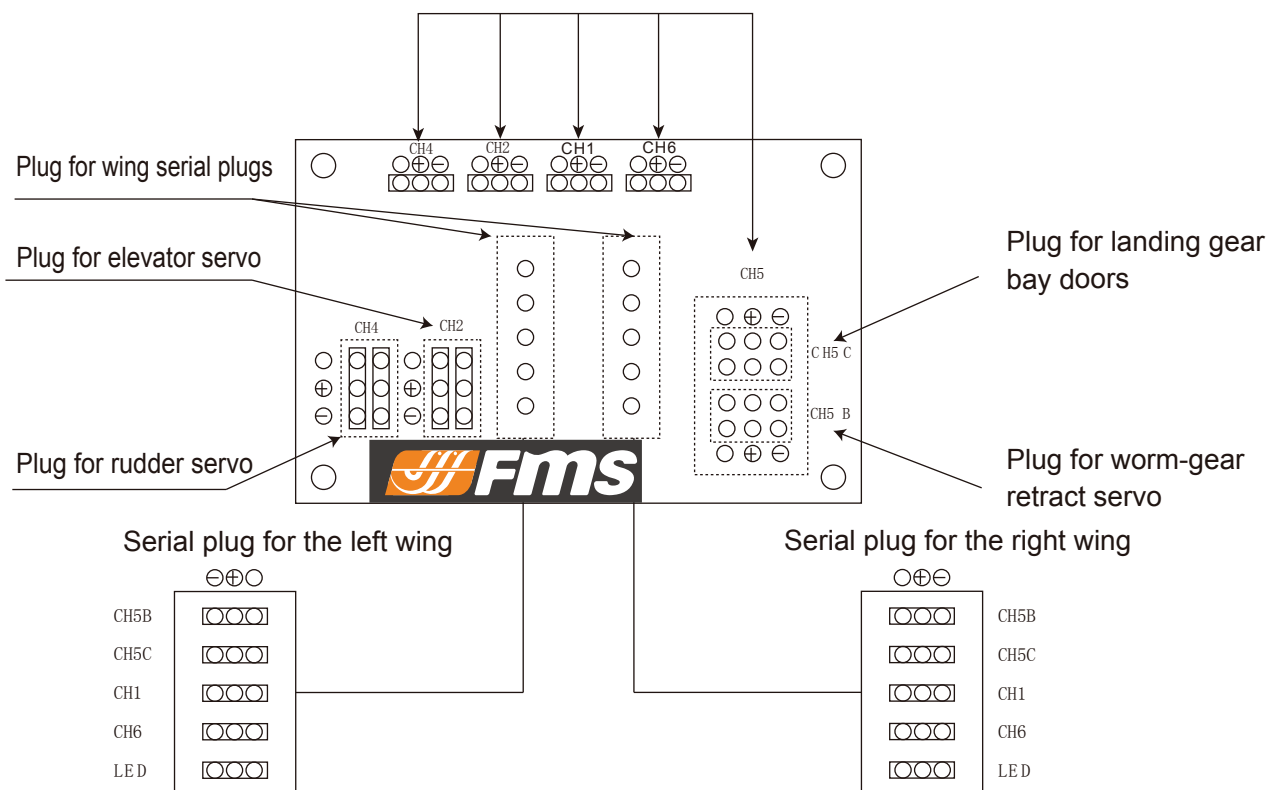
CH4 ○⊕⊖
CH2 ○⊕⊖
CH1 ○⊕⊖
CH6 ○⊕⊖

Plug for wing serial plugs

Plug for elevator servo

CH5

Plug for landing gear bay doors

CH4

CH2

⊕

⊖

⊕

⊖

CH5 C

CH5 B

Plug for rudder servo

FMS

Plug for worm-gear retract servo

Serial plug for the left wing

Serial plug for the right wing

⊖⊕○

○⊕⊖

CH5B

CH5C

CH1

CH6

LED

CH5B

CH5C

CH1

CH6

LED